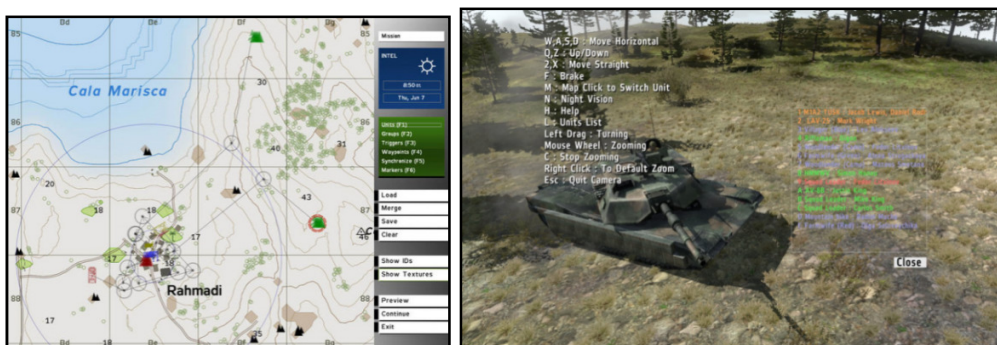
Bd
Be
Bf
85
Cala Marisca
30
86
40
31
20
43
87
18
19
17
17
88
Rahmadi
87
17
25
Mission
INTEL
8:50 m
Thu, Jun 7
Units (F1)
Groups (F2)
Triggers (F3)
Waypoints (F4)
Synchronize (F5)
Markers (F6)
Load
Merge
Save
Clear
Show IDs
Show Textures
Preview
Continue
Exit

W,A,S,D : Move Horizontal
Q,Z : Up/Down
2,X : Move Straight
F : Brake
M : Map Click to Switch Unit
N : Night Vision
H : Help
L : Units List
Left Drag : Turning
Mouse Wheel : Zooming
C : Stop Zooming
Right Click : To Default Zoom
Esc : Quit Camera
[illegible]
Close